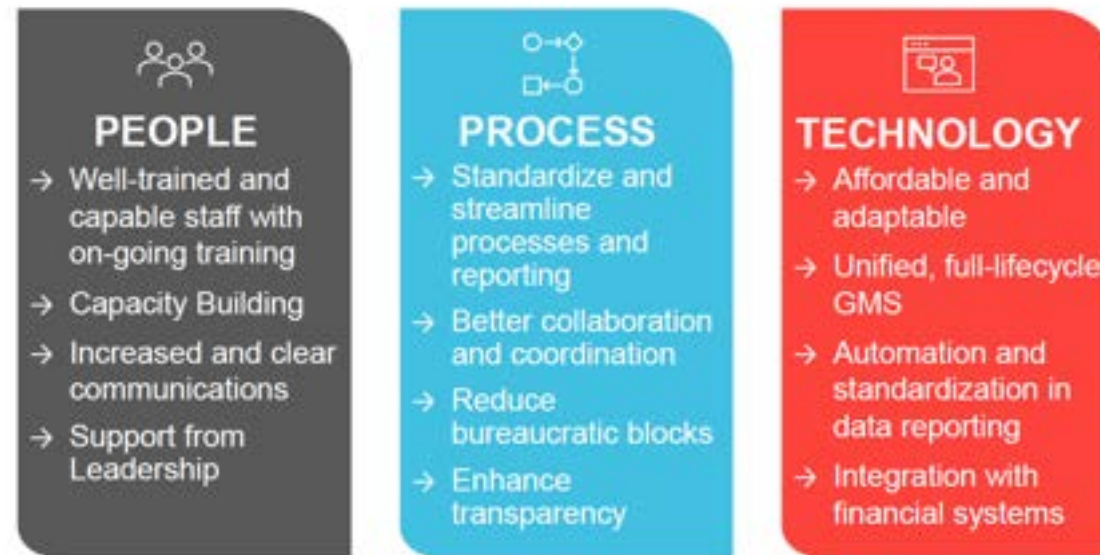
PEOPLE

→ Well-trained and capable staff with on-going training

→ Capacity Building

→ Increased and clear communications

→ Support from Leadership

PROCESS

→ Standardize and streamline processes and reporting

→ Better collaboration and coordination

→ Reduce bureaucratic blocks

→ Enhance transparency

TECHNOLOGY

→ Affordable and adaptable

→ Unified, full-lifecycle GMS

→ Automation and standardization in data reporting

→ Integration with financial systems